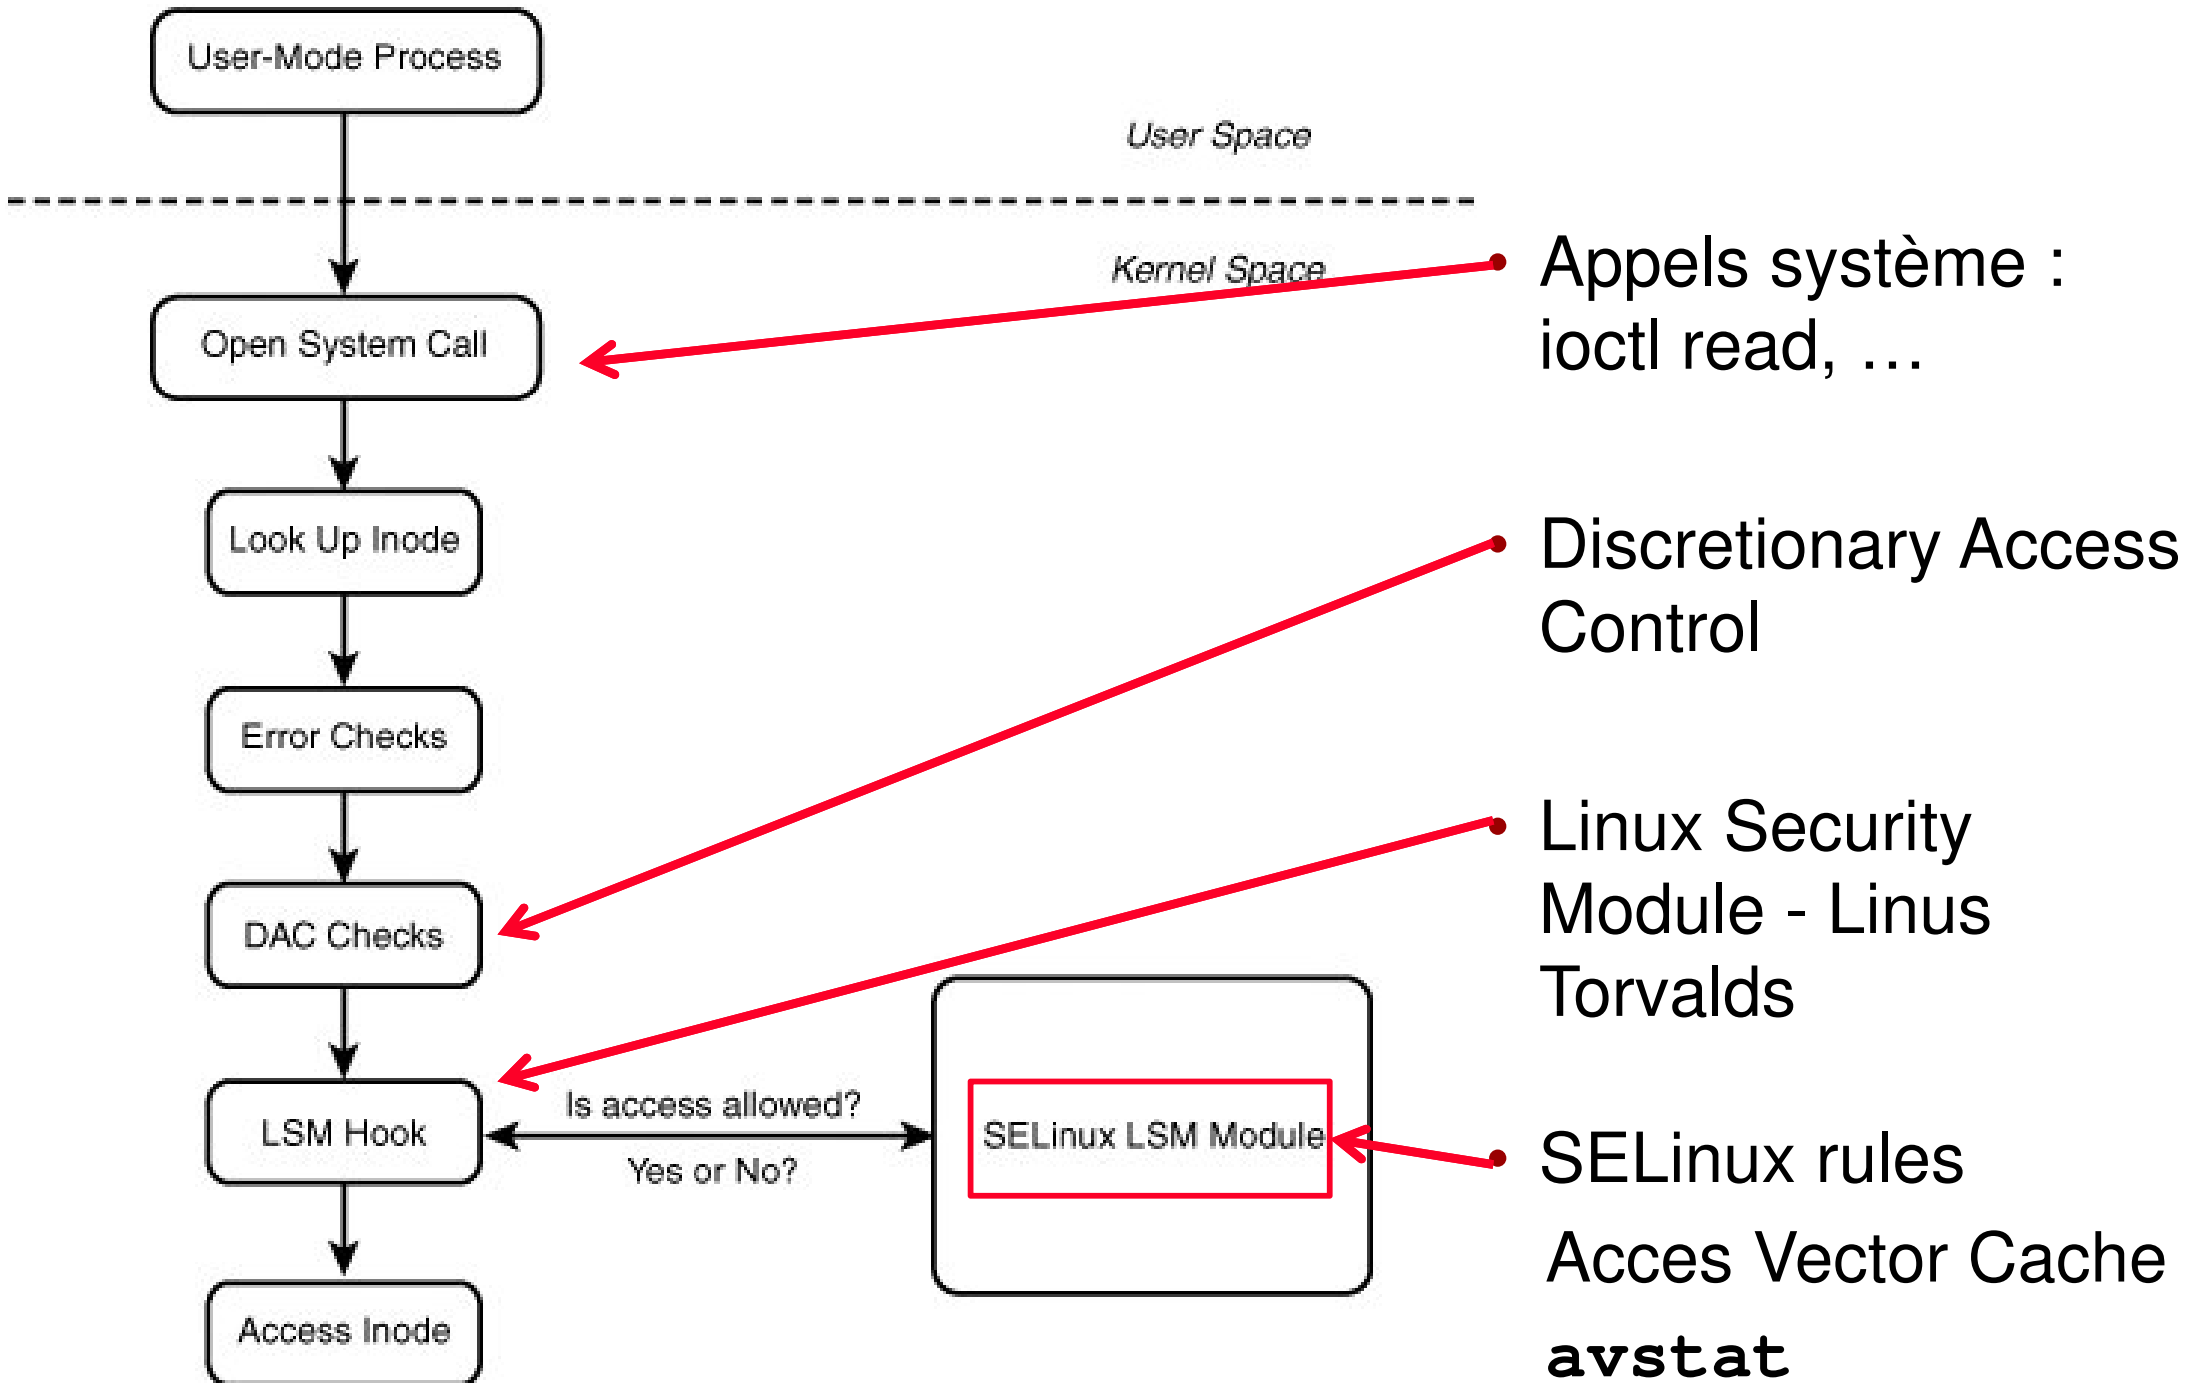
User-Mode Process

User Space

Kernel Space

Open System Call

Look Up Inode

Error Checks

DAC Checks

LSM Hook

Is access allowed?

Yes or No?

SELinux LSM Module

Access Inode

Appels système : ioctl read, …

Discretionary Access Control

Linux Security Module - Linus Torvalds

SELinux rules

Acces Vector Cache

avstat